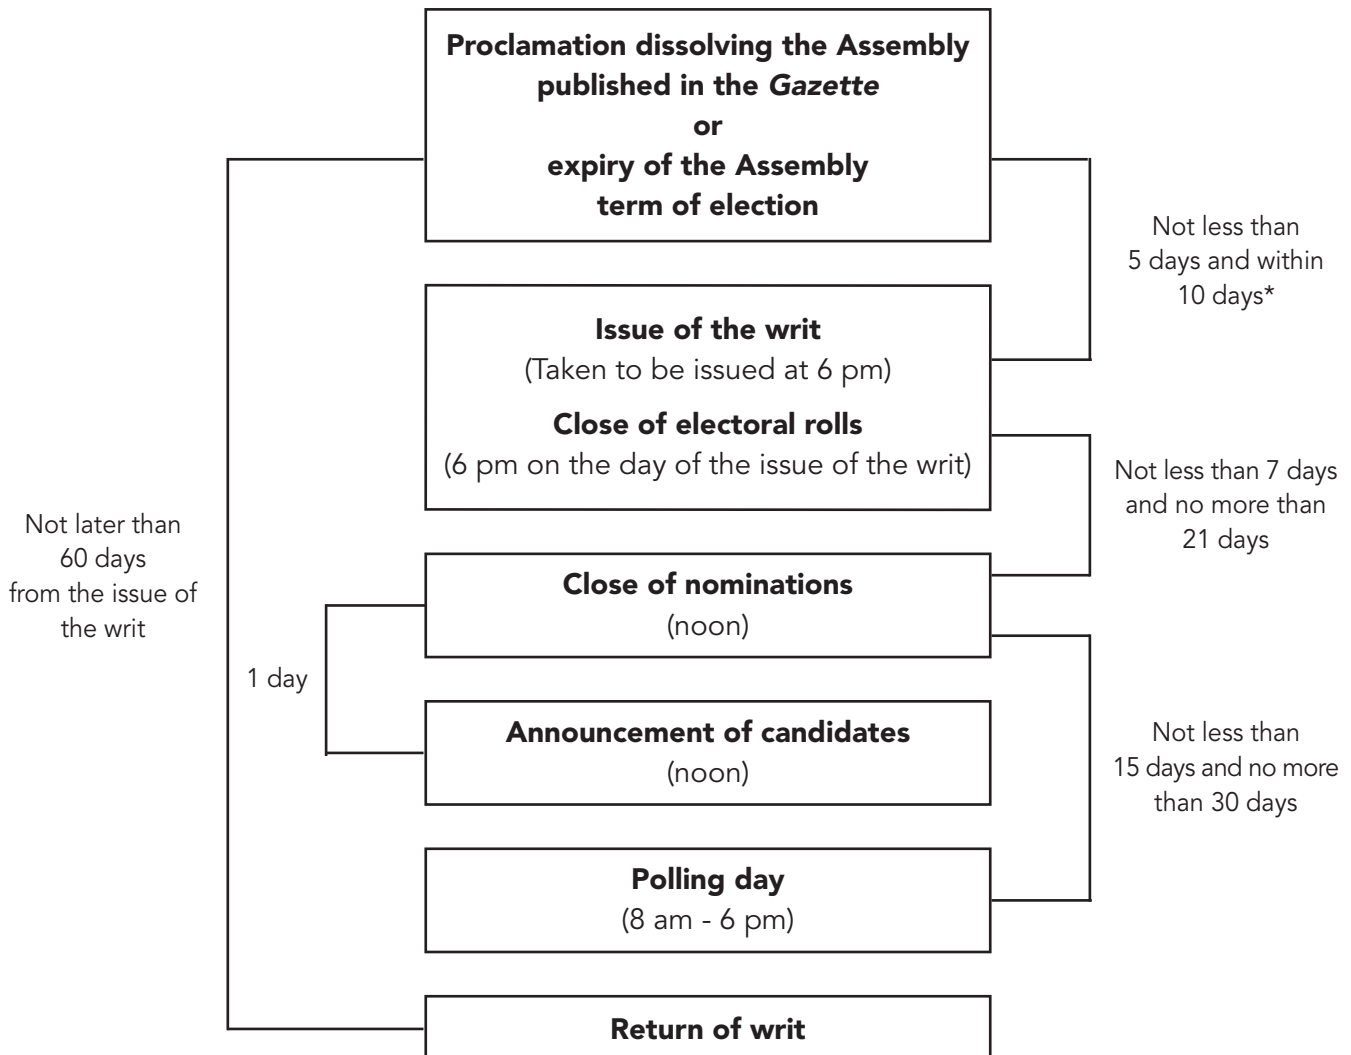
Proclamation dissolving the Assembly published in the *Gazette*
or
expiry of the Assembly term of election

Not less than 5 days and within 10 days*

Issue of the writ
(Taken to be issued at 6 pm)

Close of electoral rolls
(6 pm on the day of the issue of the writ)

Not less than 7 days and no more than 21 days

Not later than 60 days from the issue of the writ

Close of nominations
(noon)

1 day

Announcement of candidates
(noon)

Not less than 15 days and no more than 30 days

Polling day
(8 am - 6 pm)

Return of writ